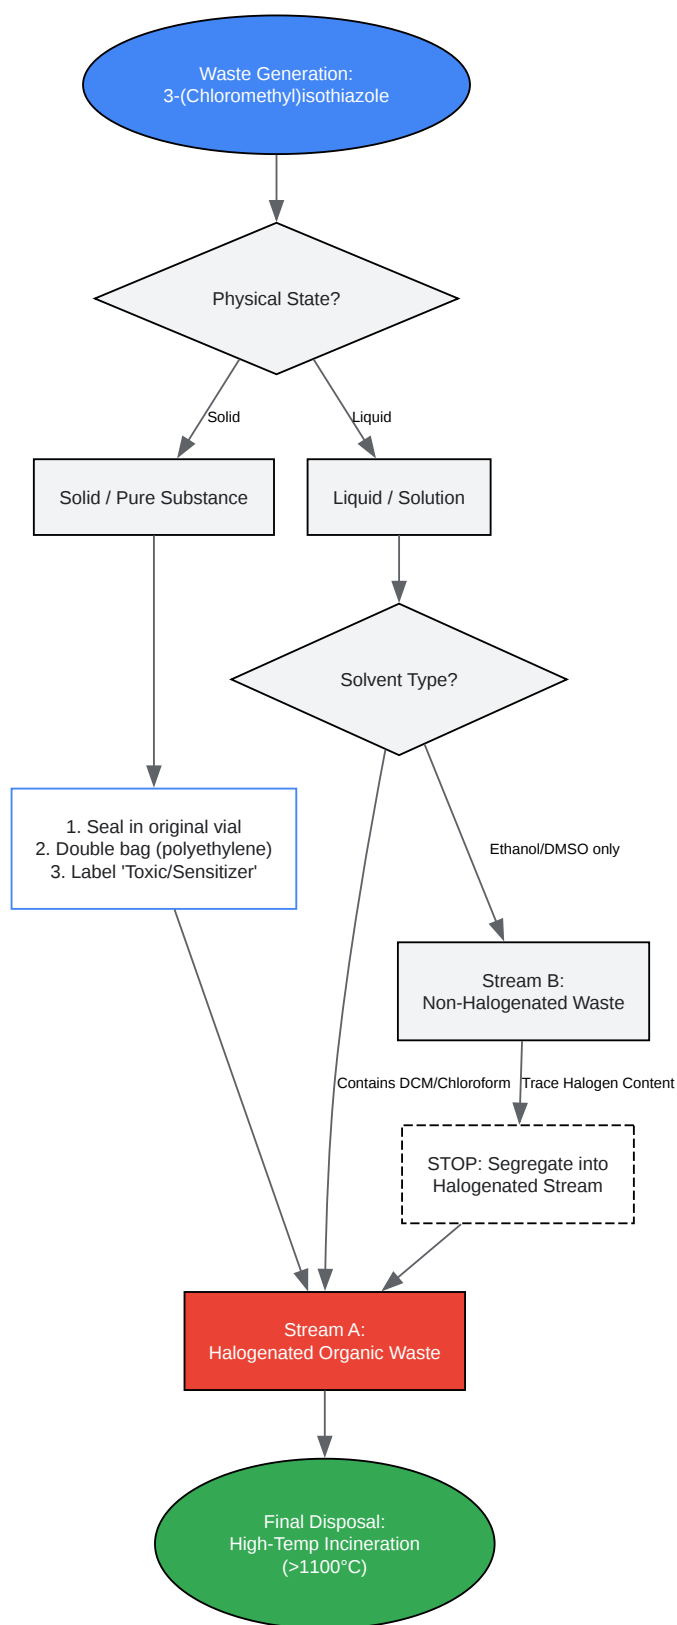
Waste Generation:
3-(Chloromethyl)isothiazole

Physical State?

Solid

Liquid

Solid / Pure Substance

Liquid / Solution

Solvent Type?

1. Seal in original vial
2. Double bag (polyethylene)
3. Label 'Toxic/Sensitizer'

Ethanol/DMSO only

Stream B:
Non-Halogenated Waste

Contains DCM/Chloroform

Trace Halogen Content

STOP: Segregate into
Halogenated Stream

Stream A:
Halogenated Organic Waste

Final Disposal:
High-Temp Incineration
(>1100°C)